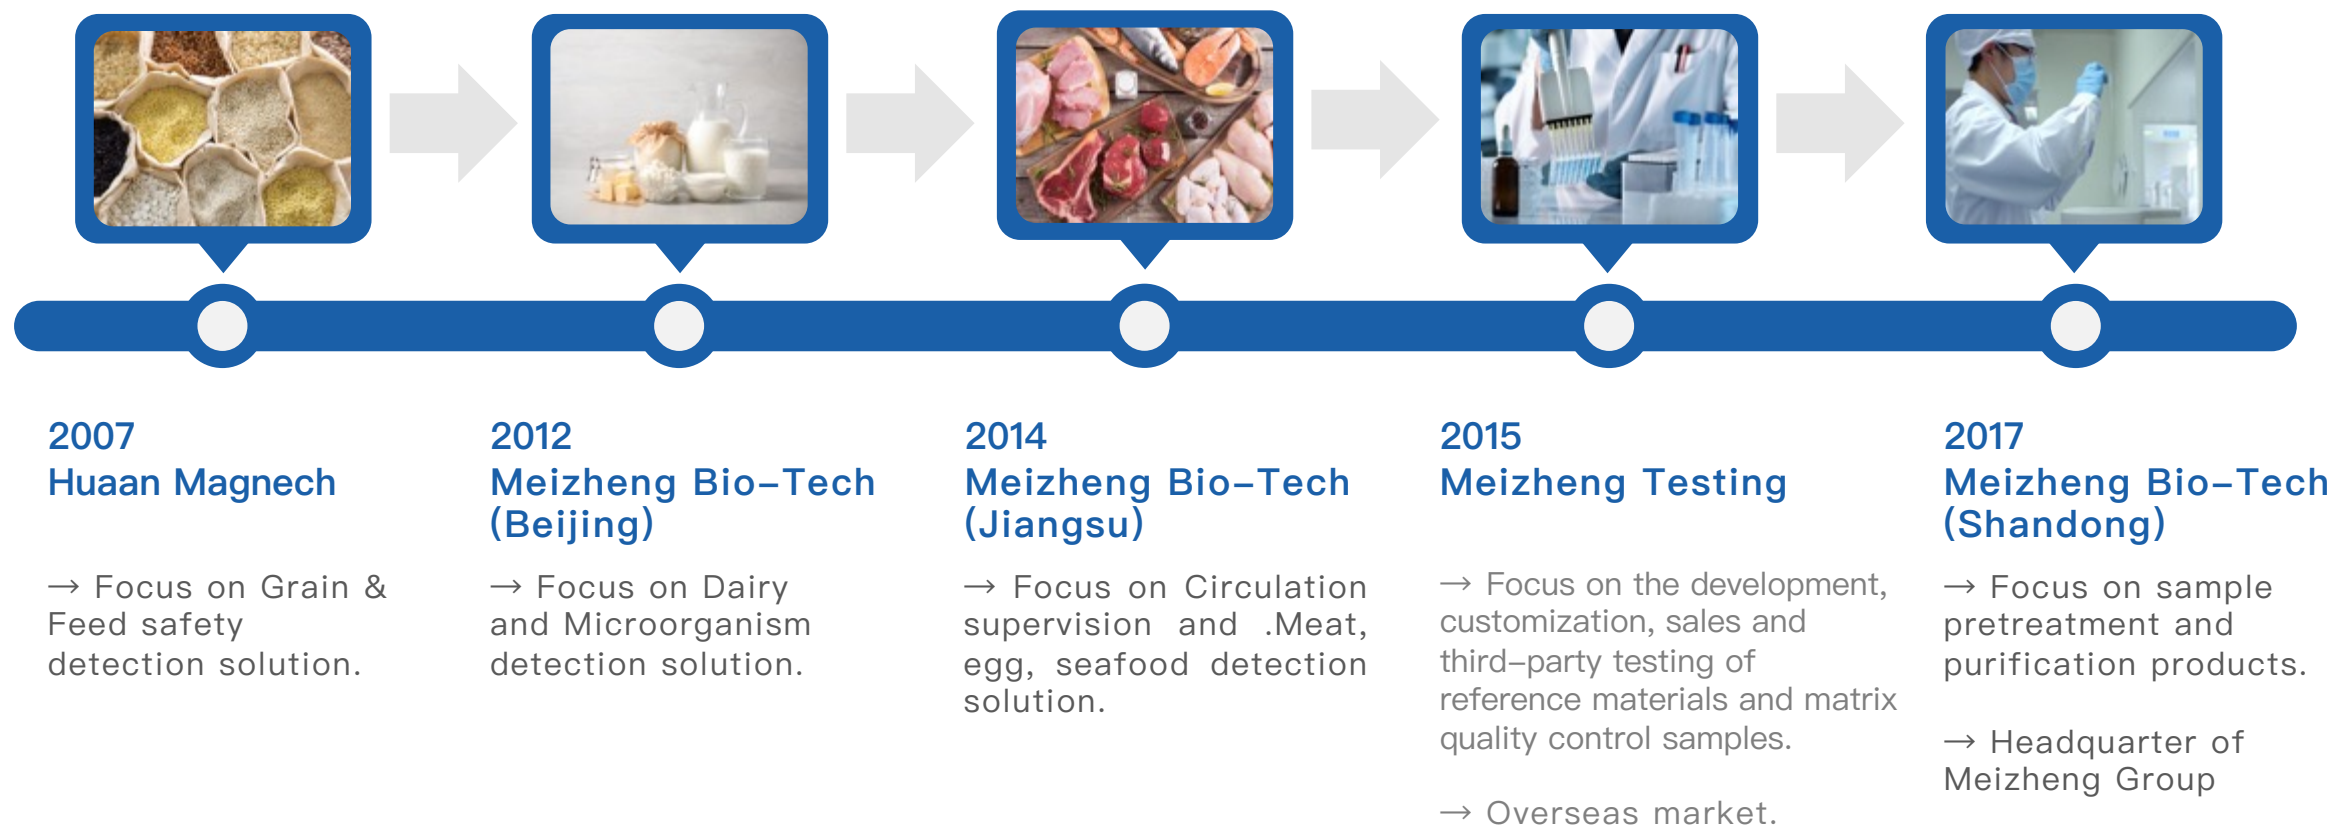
2007
Huaan Magnech

→ Focus on Grain & Feed safety detection solution.

2012
Meizheng Bio–Tech (Beijing)

→ Focus on Dairy and Microorganism detection solution.

2014
Meizheng Bio–Tech (Jiangsu)

→ Focus on Circulation supervision and .Meat, egg, seafood detection solution.

2015
Meizheng Testing

→ Focus on the development, customization, sales and third–party testing of reference materials and matrix quality control samples.

→ Overseas market.

2017
Meizheng Bio–Tech (Shandong)

→ Focus on sample pretreatment and purification products.

→ Headquarter of Meizheng Group